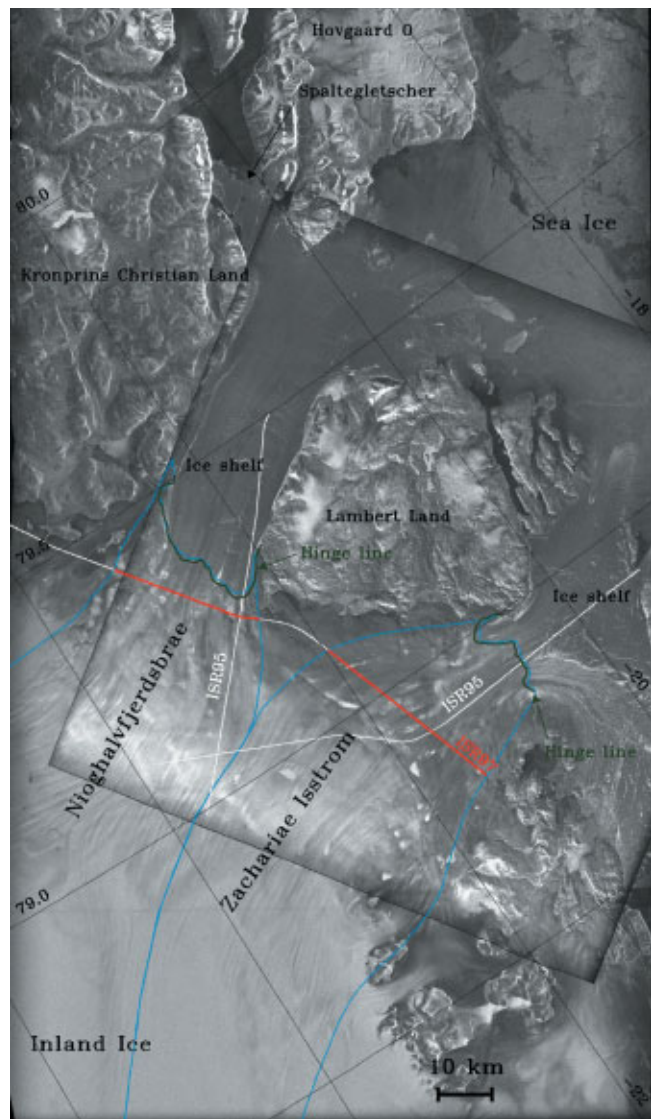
Hovgaard Ø

Spaltegletscher

80.0

Sea Ice

Kronprins Christian Land

-18

Ice shelf

Lambert Land

79.5

Hinge line

Ice shelf

Nioghalvfjerdsbrae

ISR95

-20

ISR95

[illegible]

Hinge line

Zachariae Isstrom

79.0

Inland Ice

10 km

-22